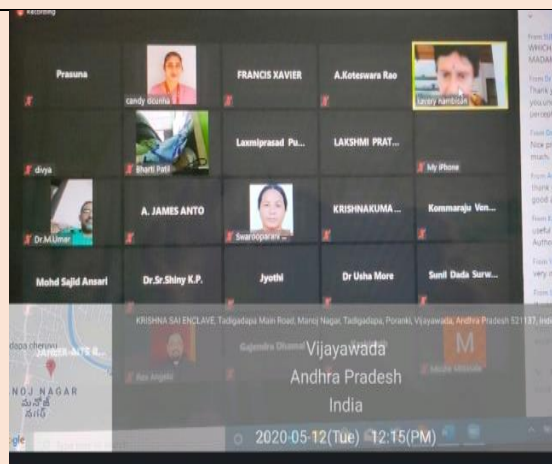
Recording

Prasuna

candy dcunha

FRANCIS XAVIER

A.Koteswara Rao

Savary Nambisan

divya

Bharti Patil

Laxmiprasad Pu...

LAKSHMI PRAT...

My iPhone

Dr.M.Umar

A. JAMES ANTO

Swaroopavani ...

KRISHNAKUMA...

Kommaraju Ven...

Mohd Sajid Ansari

Dr.Sr.Shiny K.P.

Jyothi

Dr Usha More

Sunil Dada Surw...

Gajendra Dhanwal

Anu Angelo

M

Mudita Mokade

From
WHICH
MADAM

From Dr
Thank
you.w
percep

From D
Nice p
much

From A
thank
good a

From
useful
Autho

From
very

KRISHNA SAI ENCLAVE, Tadigadapa Main Road, Manoj Nagar, Tadigadapa, Poranki, Vijayawada, Andhra Pradesh 521137, India

dapa cheruvu

JANDRA NAGAR

NOJ NAGAR
మనోజ్
నగర్

gle

Vijayawada
Andhra Pradesh
India

2020-05-12(Tue) 12:15(PM)